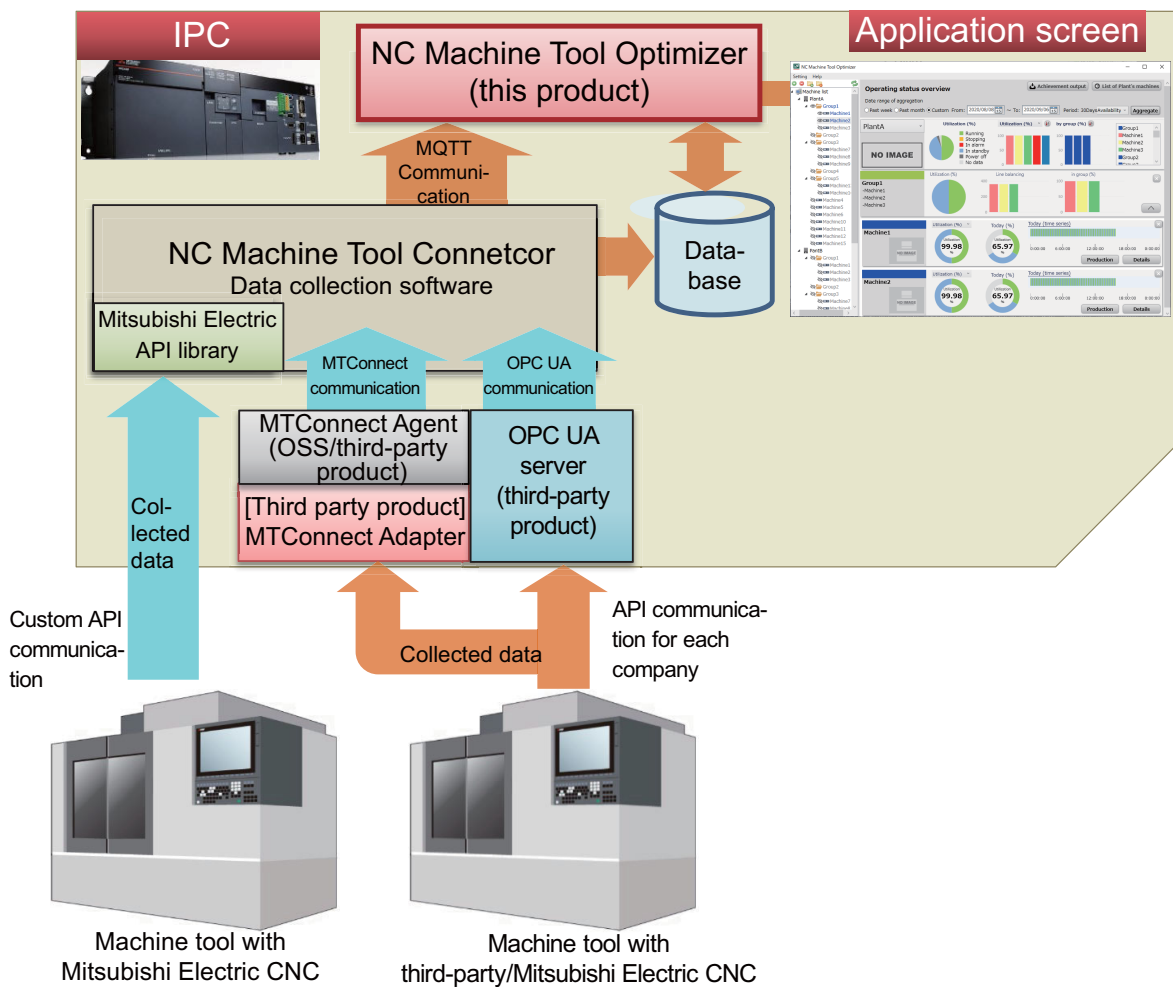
IPC

NC Machine Tool Optimizer (this product)

Application screen

NC Machine Tool Optimizer

Setting Help

Machine list

PlantA

Group1

Machine1

Machine2

Machine3

Operating status overview

Achievement output

List of Plant's machines

Data range of aggregation

Past week Past month Custom From: 2020/08/06 To: 2020/09/06 Period: 20Days Availability Aggregate

PlantA

NO IMAGE

Utilization (%)

Running

Stopping

In alarm

In standby

Power off

No data

Utilization (%)

by group (%)

Group1

Machine1

Machine2

Machine3

Group2

Group1

-Machine1

-Machine2

-Machine3

Utilization (%)

Line balancing

in group (%)

Machine1

Utilization (%)

Today (%)

Today (time series)

99.98

65.97

Production

Details

Machine2

Utilization (%)

Today (%)

Today (time series)

99.98

65.97

Production

Details

MQTT Communication

NC Machine Tool Connetcor
Data collection software

Database

Mitsubishi Electric API library

MTConnect communication

OPC UA communication

MTConnect Agent (OSS/third-party product)

[Third party product] MTConnect Adapter

OPC UA server (third-party product)

Collected data

Custom API communication

Collected data

API communication for each company

Machine tool with Mitsubishi Electric CNC

Machine tool with third-party/Mitsubishi Electric CNC